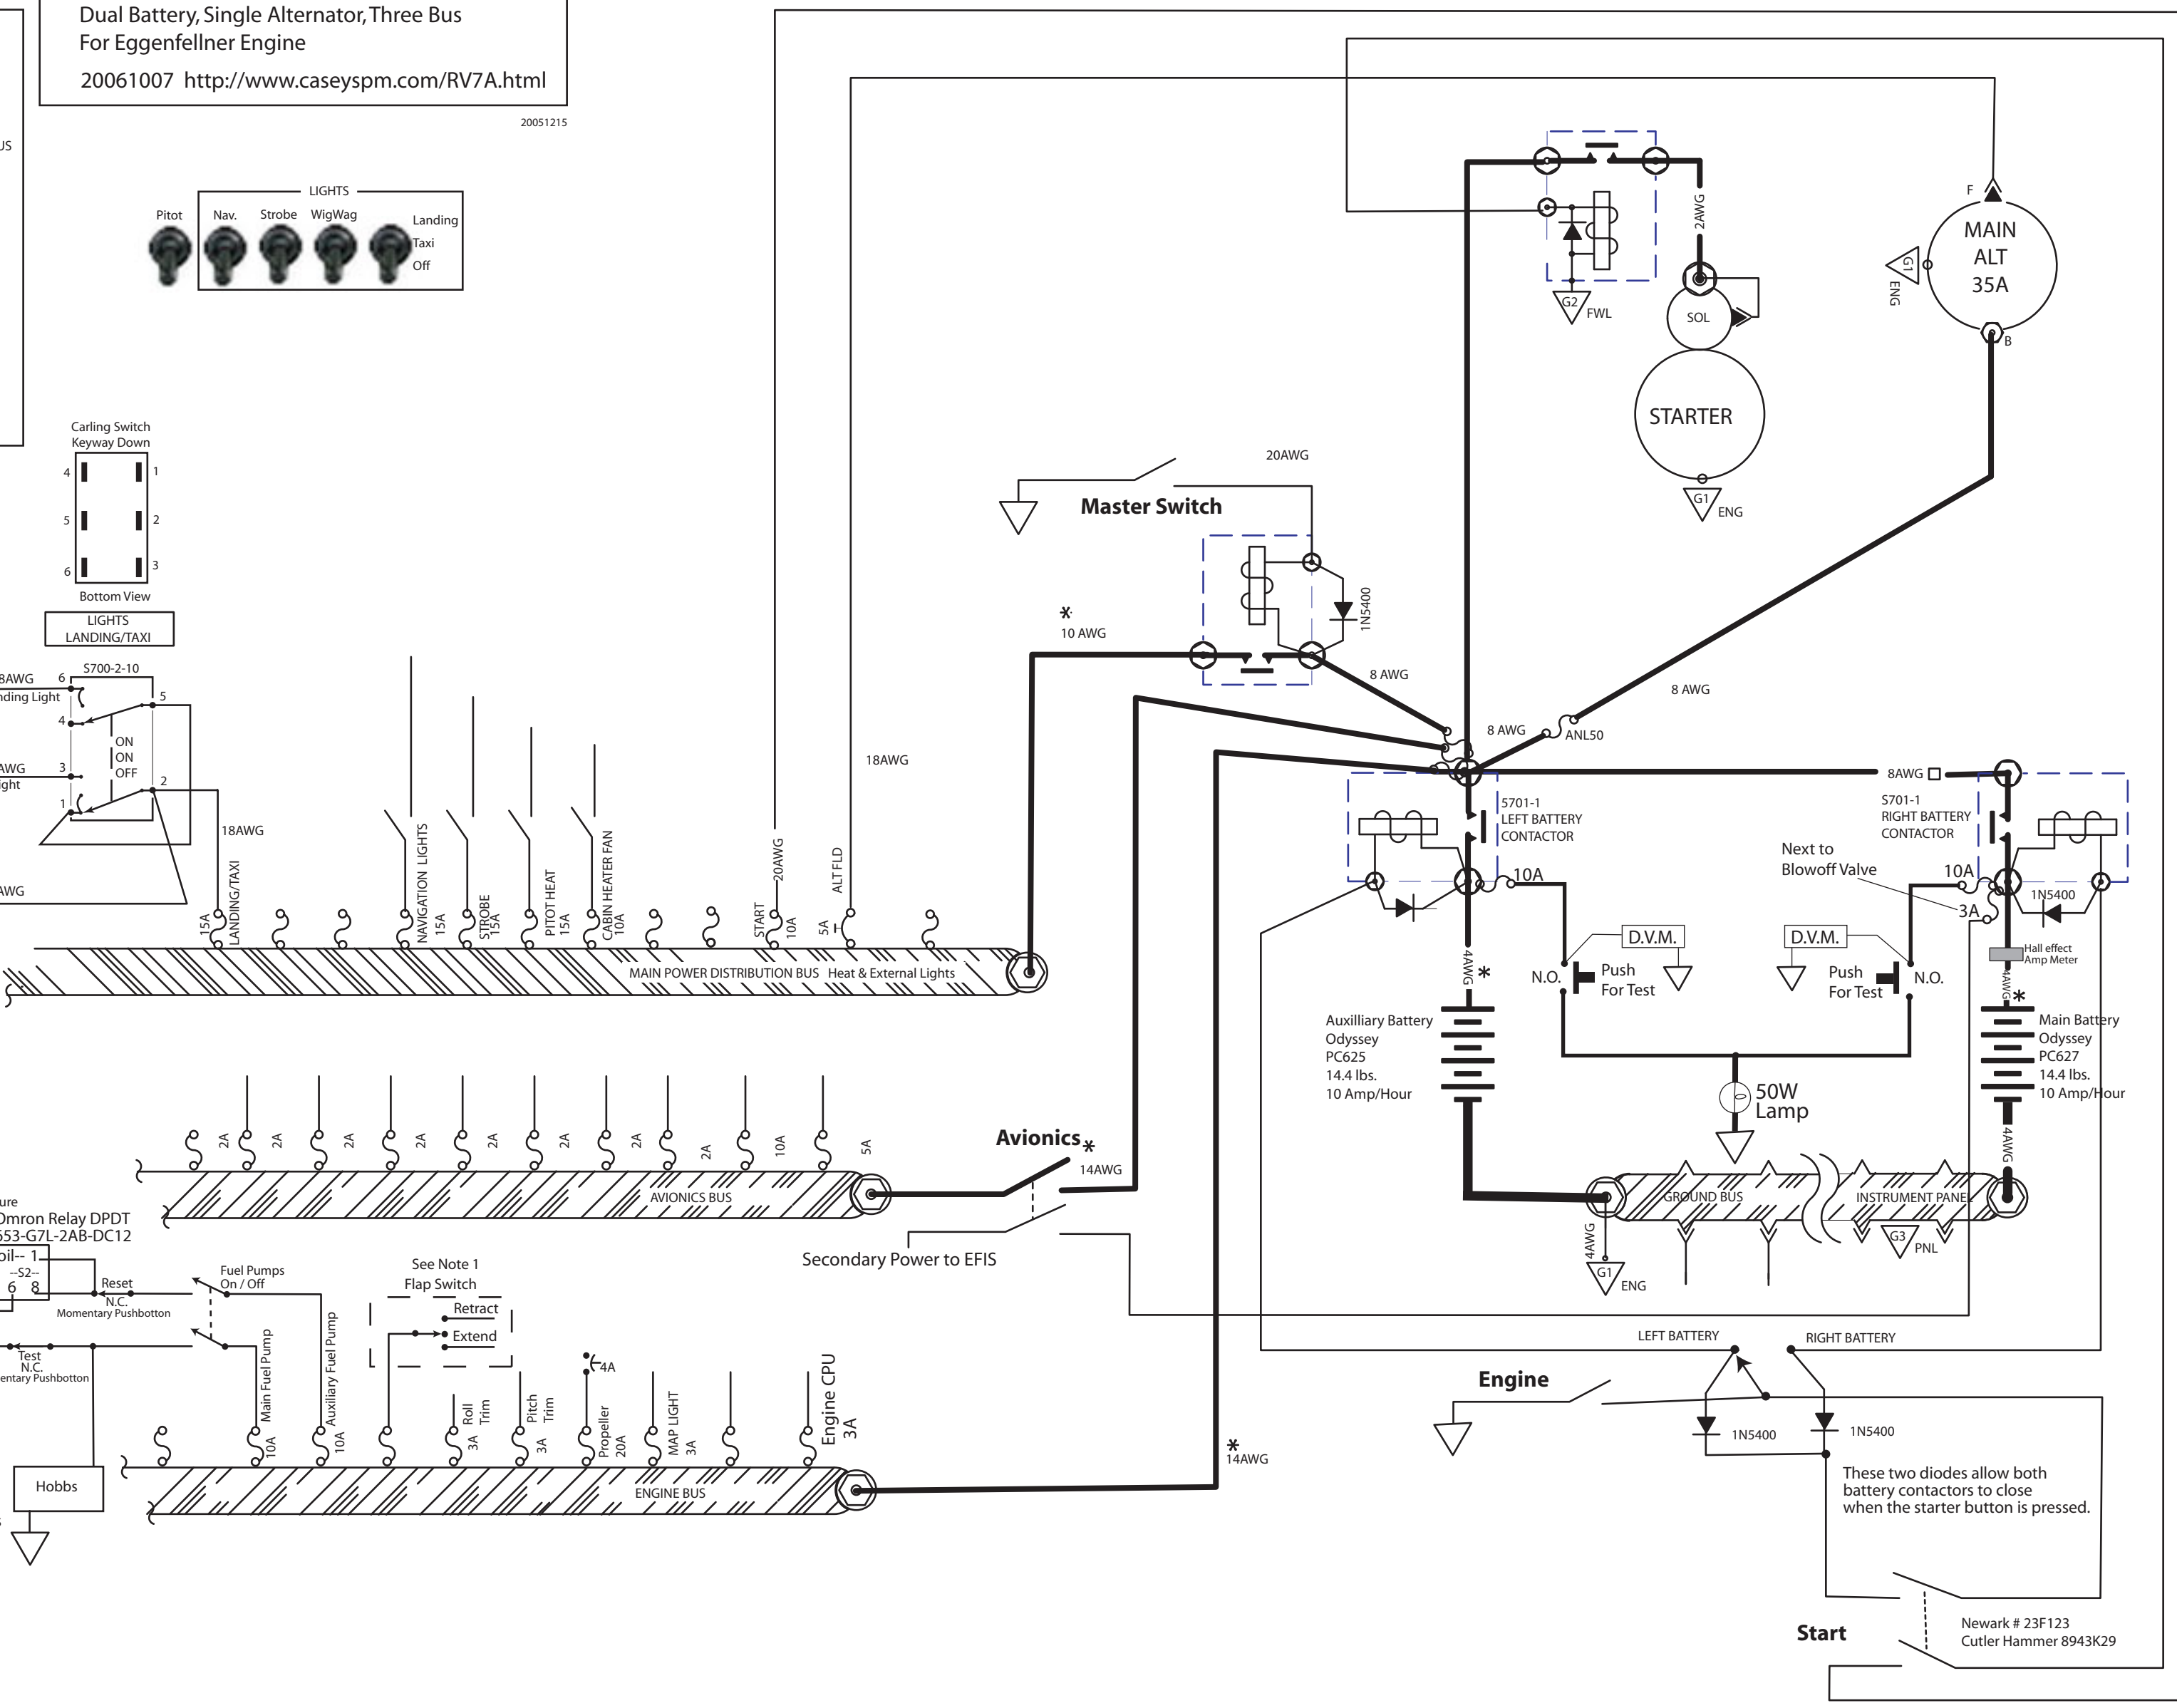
Dual Battery, Single Alternator, Three Bus
For Eggenfellner Engine

20061007 http://www.caseyspm.com/RV7A.html

20051215

US

LIGHTS

Pitot Nav. Strobe WigWag Landing Taxi Off

Carling Switch
Keyway Down

4 1
5 2
6 3

Bottom View

LIGHTS
LANDING/TAXI

S700-2-10

8AWG 6
nding Light
4
5
ON
ON
OFF
AWG 3
ght
1
2
18AWG
AWG

15A LANDING/TAXI

NAVIGATION LIGHTS 15A
STROBE 15A
PITOT HEAT 15A
CABIN HEATER FAN 10A
START 10A
20AWG
5A
ALT FLD
18AWG

MAIN POWER DISTRIBUTION BUS Heat & External Lights

2A 2A 2A 2A 2A 2A 2A 2A 10A 5A

AVIONICS BUS

Avionics*
14AWG

Secondary Power to EFIS

ure
Omron Relay DPDT
G53-G7L-2AB-DC12
oil-- 1
--S2--
6 8
Reset
N.C.
Momentary Pushbotton

Fuel Pumps
On / Off

Test
N.C.
entary Pushbotton

Hobbs

Main Fuel Pump 10A
Auxiliary Fuel Pump 10A

See Note 1
Flap Switch
Retract
Extend

Roll Trim 3A
Pitch Trim 3A
4A
Propeller 20A
MAP LIGHT 3A
Engine CPU 3A

ENGINE BUS

*
14AWG

Master Switch
20AWG
*
10 AWG
1N5400
8 AWG
8 AWG
8 AWG
ANL50

2AWG
G2 FWL
SOL
STARTER
G1 ENG

F
MAIN
ALT
35A
G1
ENG
B

5701-1
LEFT BATTERY
CONTACTOR

8AWG

S701-1
RIGHT BATTERY
CONTACTOR

Next to
Blowoff Valve

10A
10A
3A
1N5400

D.V.M.
D.V.M.
N.O.
Push
For Test
Push
For Test
N.O.

Hall effect
Amp Meter

4AWG *
4AWG *

Auxilliary Battery
Odyssey
PC625
14.4 lbs.
10 Amp/Hour

Main Battery
Odyssey
PC627
14.4 lbs.
10 Amp/Hour

50W
Lamp

4AWG

GROUND BUS
INSTRUMENT PANEL
G3 PNL
4AWG
G1 ENG

LEFT BATTERY
RIGHT BATTERY

Engine

1N5400
1N5400

These two diodes allow both battery contactors to close when the starter button is pressed.

Start

Newark # 23F123
Cutler Hammer 8943K29